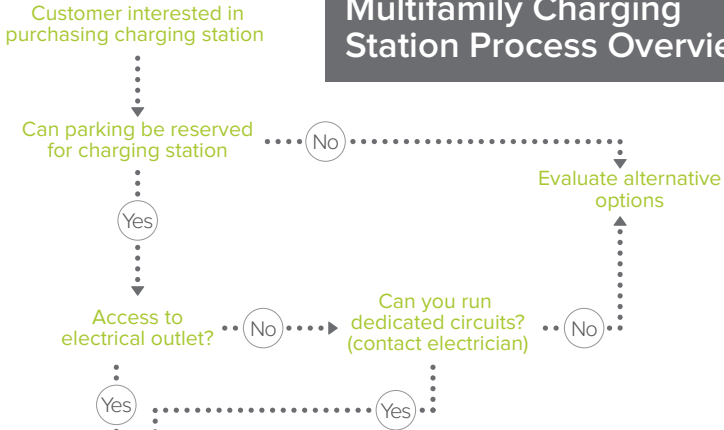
Customer interested in purchasing charging station

Multifamily Charging Station Process Overvie

Can parking be reserved for charging station

No

Evaluate alternative options

Yes

Access to electrical outlet?

No

Can you run dedicated circuits? (contact electrician)

No

Yes

Yes